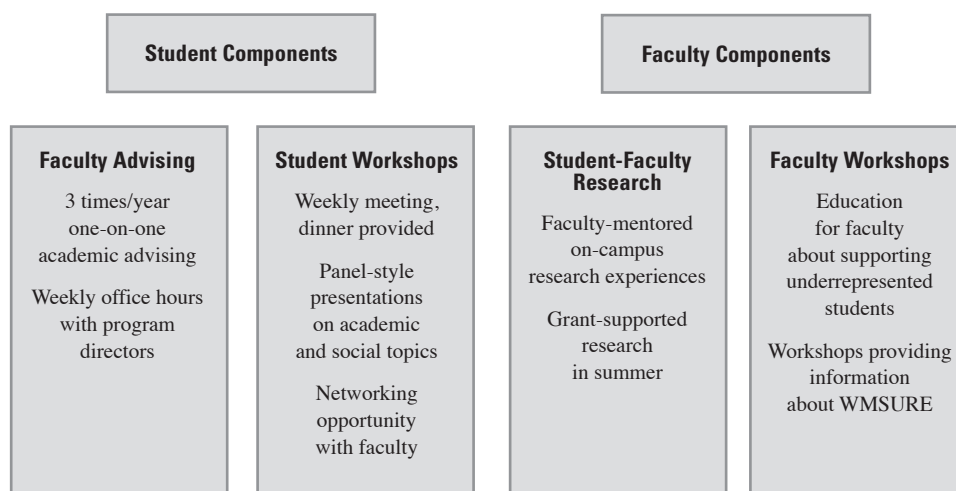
Student Components

Faculty Components

Faculty Advising

3 times/year one-on-one academic advising

Weekly office hours with program directors

Student Workshops

Weekly meeting, dinner provided

Panel-style presentations on academic and social topics

Networking opportunity with faculty

Student-Faculty Research

Faculty-mentored on-campus research experiences

Grant-supported research in summer

Faculty Workshops

Education for faculty about supporting underrepresented students

Workshops providing information about WMSURE